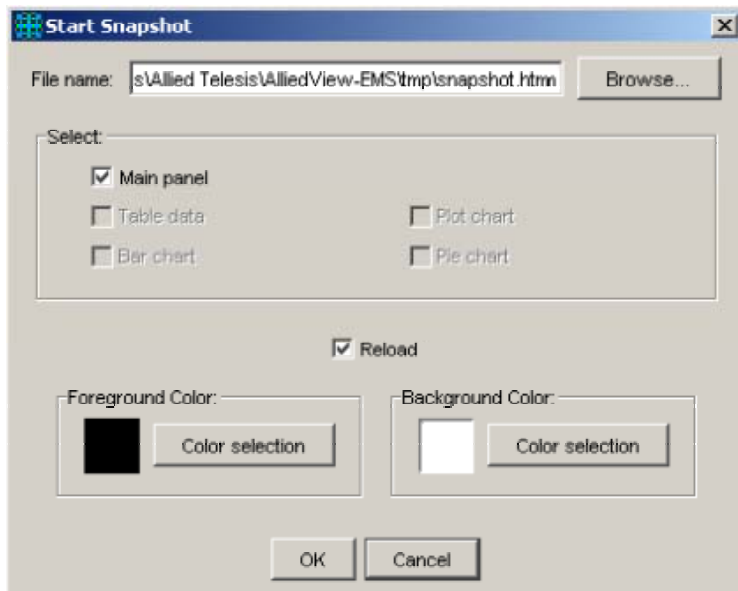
Start Snapshot

File name: s\Allied Telesis\AlliedView-EMS\tmp\snapshot.htm Browse...

Select:

Main panel

Table data

Plot chart

Bar chart

Pie chart

Reload

Foreground Color:

Color selection

Background Color:

Color selection

OK Cancel